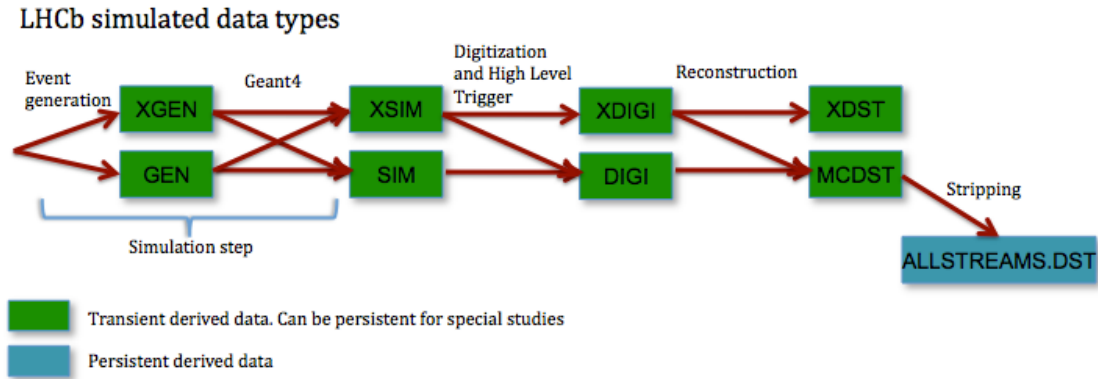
LHCb simulated data types

Event generation

XGEN

GEN

Geant4

XSIM

SIM

Digitization and High Level Trigger

XDIGI

DIGI

Reconstruction

XDST

MCDST

Stripping

ALLSTREAMS.DST

Simulation step

Transient derived data. Can be persistent for special studies

Persistent derived data